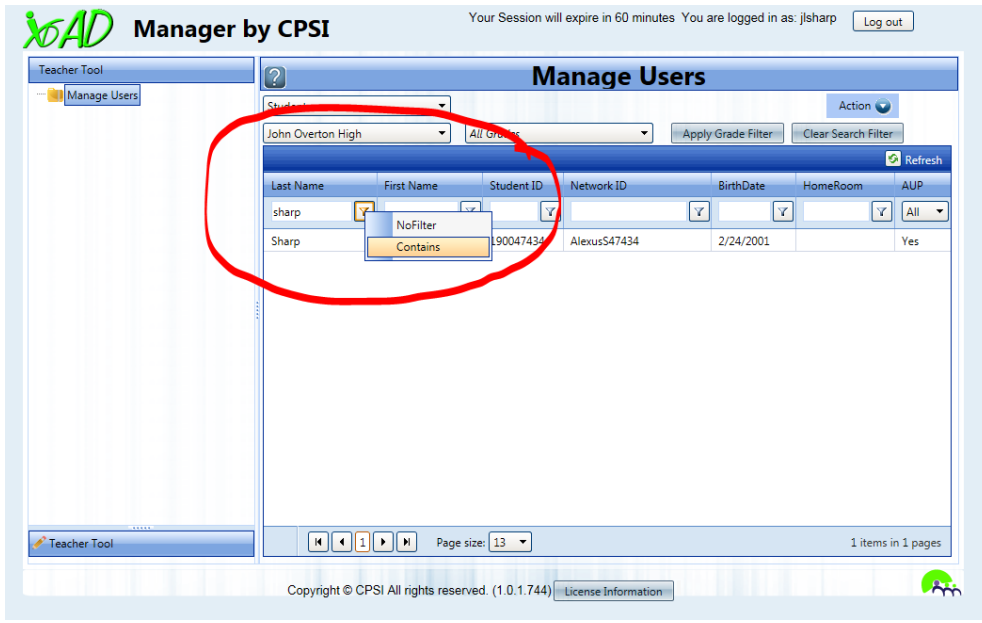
xAD Manager by CPSI

Your Session will expire in 60 minutes You are logged in as: jlsharp

Log out

Teacher Tool

Manage Users

Manage Users

Action

Studen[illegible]

John Overton High

All Gr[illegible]

Apply Grade Filter

Clear Search Filter

Refresh

| Last Name | First Name | Student ID | Network ID | BirthDate | HomeRoom | AUP |
|---|---|---|---|---|---|---|
| sharp | | | | | | All |
| Sharp | | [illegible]190047434 | AlexusS47434 | 2/24/2001 | | Yes |

NoFilter

Contains

1

Page size: 13

1 items in 1 pages

Teacher Tool

Copyright © CPSI All rights reserved. (1.0.1.744)

License Information